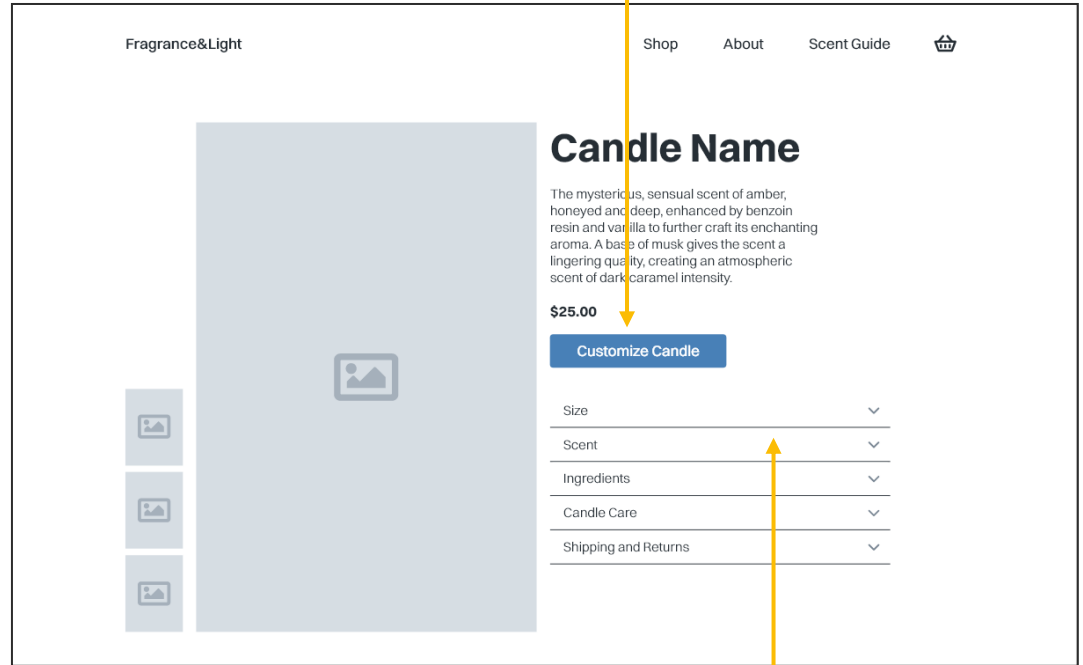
Fragrance&Light

Shop About Scent Guide

Candle Name

The mysterious, sensual scent of amber, honeyed and deep, enhanced by benzoin resin and vanilla to further craft its enchanting aroma. A base of musk gives the scent a lingering quality, creating an atmospheric scent of dark caramel intensity.

$25.00

Customize Candle

Size

Scent

Ingredients

Candle Care

Shipping and Returns